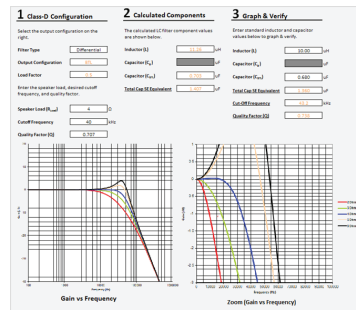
1 Class-D Configuration

Select the output configuration on the right.

| | |
|---|---|
| Filter Type | Differential |
| Output Configuration | BTL |
| Load Factor | 1.0 |

Enter the speaker load, desired cutoff frequency, and quality factor.

| | | |
|---|---|---|
| Speaker Load ($R_{spk}$) | 4 | Ω |
| Cutoff Frequency | 40 | kHz |
| Quality Factor (Q) | 0.707 | |

2 Calculated Components

The calculated LC filter component values are shown below.

| | | |
|---|---|---|
| Inductor (L) | 11.25 | uH |
| Capacitor ($C_g$) | | uF |
| Capacitor ($C_{diff}$) | 0.703 | uF |
| Total Cap SE Equivalent | 1.407 | uF |

3 Graph & Verify

Enter standard inductor and capacitor values below to graph & verify.

| | | |
|---|---|---|
| Inductor (L) | 10.00 | uH |
| Capacitor ($C_g$) | | uF |
| Capacitor ($C_{diff}$) | 0.680 | uF |
| Total Cap SE Equivalent | 0.000 | uF |
| Cut-Off Frequency | 43.2 | kHz |
| Quality Factor (Q) | 0.736 | |

Gain vs Frequency

Zoom (Gain vs Frequency)